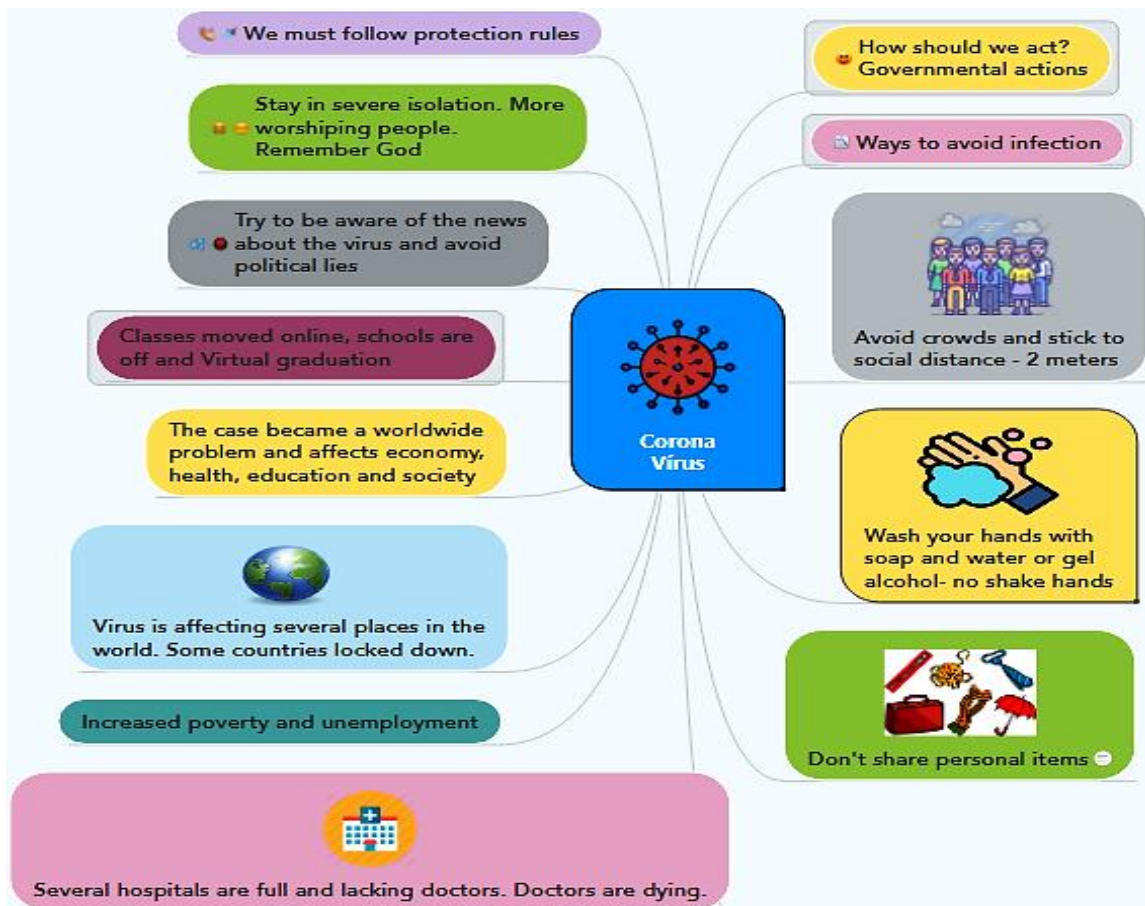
Corona Virus

We must follow protection rules

Stay in severe isolation. More worshiping people. Remember God

Try to be aware of the news about the virus and avoid political lies

Classes moved online, schools are off and Virtual graduation

The case became a worldwide problem and affects economy, health, education and society

Virus is affecting several places in the world. Some countries locked down.

Increased poverty and unemployment

Several hospitals are full and lacking doctors. Doctors are dying.

How should we act? Governmental actions

Ways to avoid infection

Avoid crowds and stick to social distance - 2 meters

Wash your hands with soap and water or gel alcohol- no shake hands

Don't share personal items